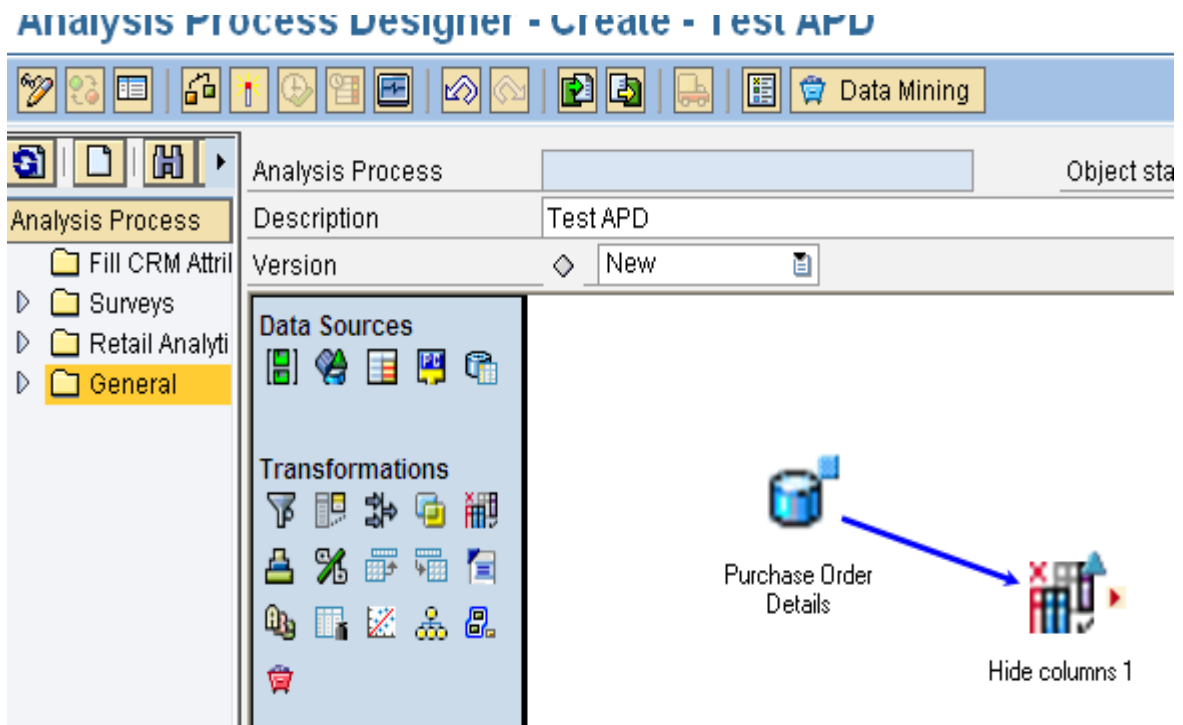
Analysis Process Designer - Create - Test APD

Data Mining

Analysis Process
Fill CRM Attril
Surveys
Retail Analyti
General

Analysis Process
Object sta
Description
Test APD
Version
New

Data Sources

Transformations

Purchase Order Details

Hide columns 1